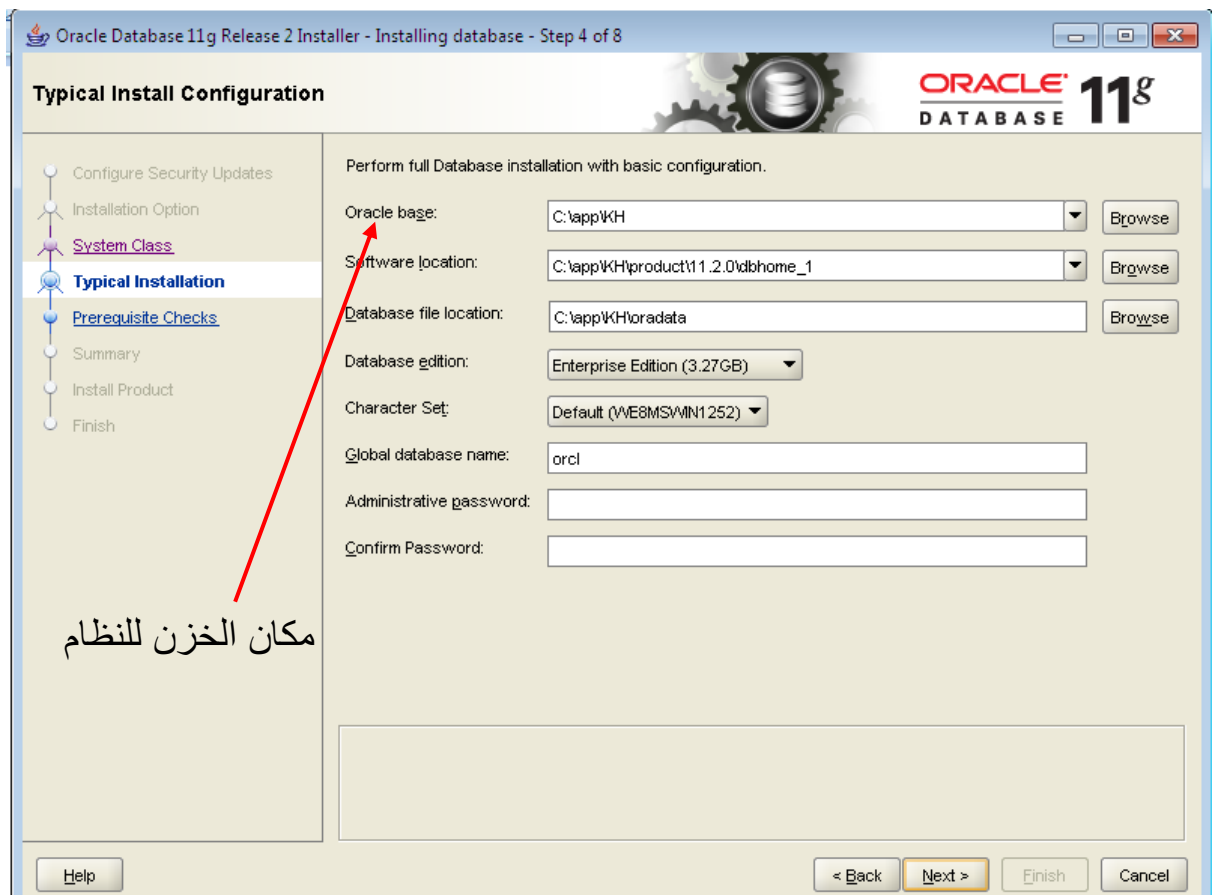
Oracle Database 11g Release 2 Installer - Installing database - Step 4 of 8

Typical Install Configuration

ORACLE DATABASE 11g

Configure Security Updates
Installation Option
System Class
Typical Installation
Prerequisite Checks
Summary
Install Product
Finish

Perform full Database installation with basic configuration.

Oracle base: C:\app\KH Browse

Software location: C:\app\KH\product\11.2.0\dbhome_1 Browse

Database file location: C:\app\KH\oradata Browse

Database edition: Enterprise Edition (3.27GB)

Character Set: Default (WE8MSWIN1252)

Global database name: orcl

Administrative password:

Confirm Password:

مكان الخزن للنظام

Help

< Back Next > Finish Cancel